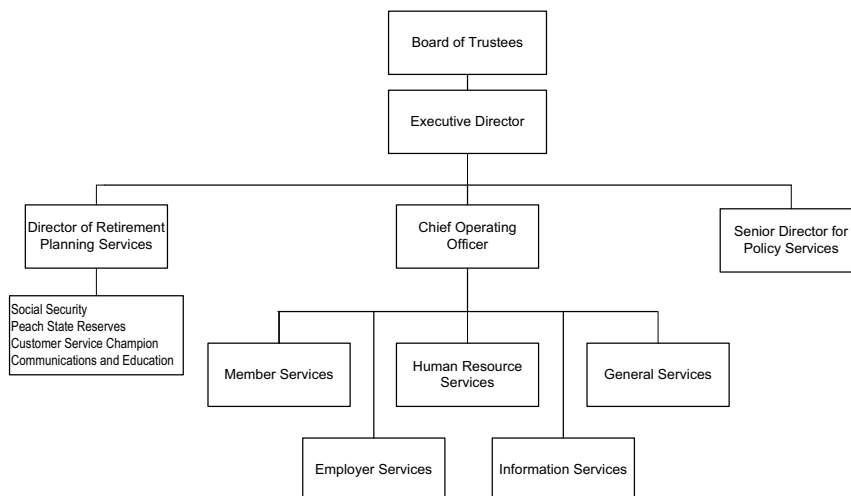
Board of Trustees

Executive Director

Director of Retirement Planning Services

Chief Operating Officer

Senior Director for Policy Services

Social Security
Peach State Reserves
Customer Service Champion
Communications and Education

Member Services

Human Resource Services

General Services

Employer Services

Information Services